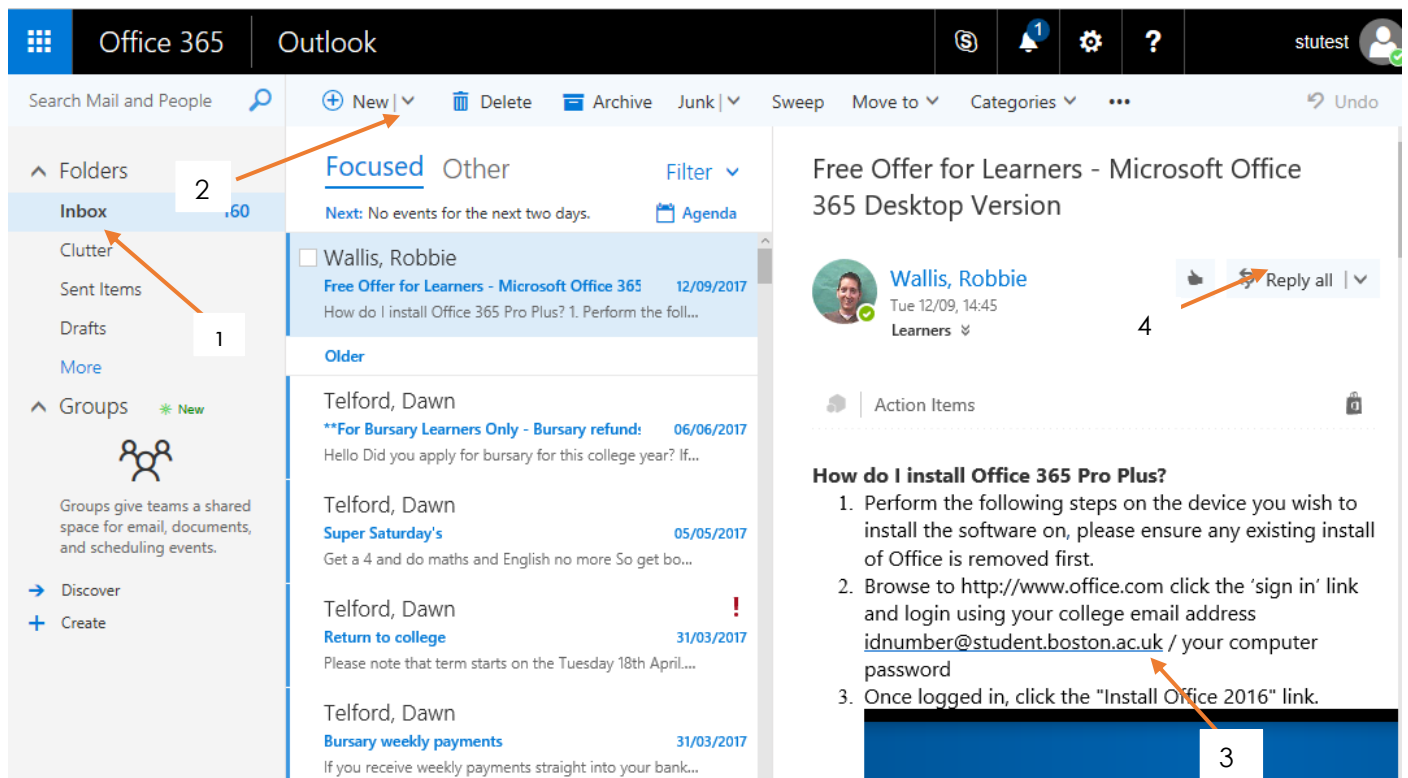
Office 365 | Outlook

1

stutest

Search Mail and People

New | Delete Archive Junk | Sweep Move to Categories ••• Undo

Folders
Inbox 160
Clutter
Sent Items
Drafts
More

Groups New

Groups give teams a shared space for email, documents, and scheduling events.

Discover
Create

2

1

Focused Other Filter

Next: No events for the next two days. Agenda

Wallis, Robbie
Free Offer for Learners - Microsoft Office 365 12/09/2017
How do I install Office 365 Pro Plus? 1. Perform the foll...

Older

Telford, Dawn
**For Bursary Learners Only - Bursary refunds 06/06/2017
Hello Did you apply for bursary for this college year? If...

Telford, Dawn
Super Saturday's 05/05/2017
Get a 4 and do maths and English no more So get bo...

Telford, Dawn
!
Return to college 31/03/2017
Please note that term starts on the Tuesday 18th April...

Telford, Dawn
Bursary weekly payments 31/03/2017
If you receive weekly payments straight into your bank...

Free Offer for Learners - Microsoft Office 365 Desktop Version

Wallis, Robbie
Tue 12/09, 14:45
Learners

Reply all |

4

Action Items

How do I install Office 365 Pro Plus?
1. Perform the following steps on the device you wish to install the software on, please ensure any existing install of Office is removed first.
2. Browse to http://www.office.com click the 'sign in' link and login using your college email address idnumber@student.boston.ac.uk / your computer password
3. Once logged in, click the "Install Office 2016" link.

3